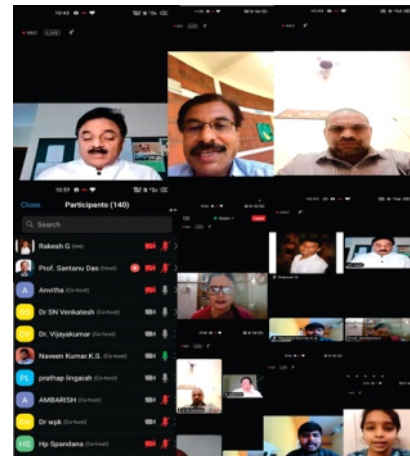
Close Participants (140)

Search

Rakesh G (me)

Prof. Santanu Das (Host)

Anvitha (Co-host)

Dr SN Venkatesh (Co-host)

Dr. Vijayakumar (Co-host)

Naveen Kumar.K.S. (Co-host)

prathap lingaiah (Co-host)

AMBARISH (Co-host)

Dr wpk (Co-host)

Hp Spandana (Co-host)